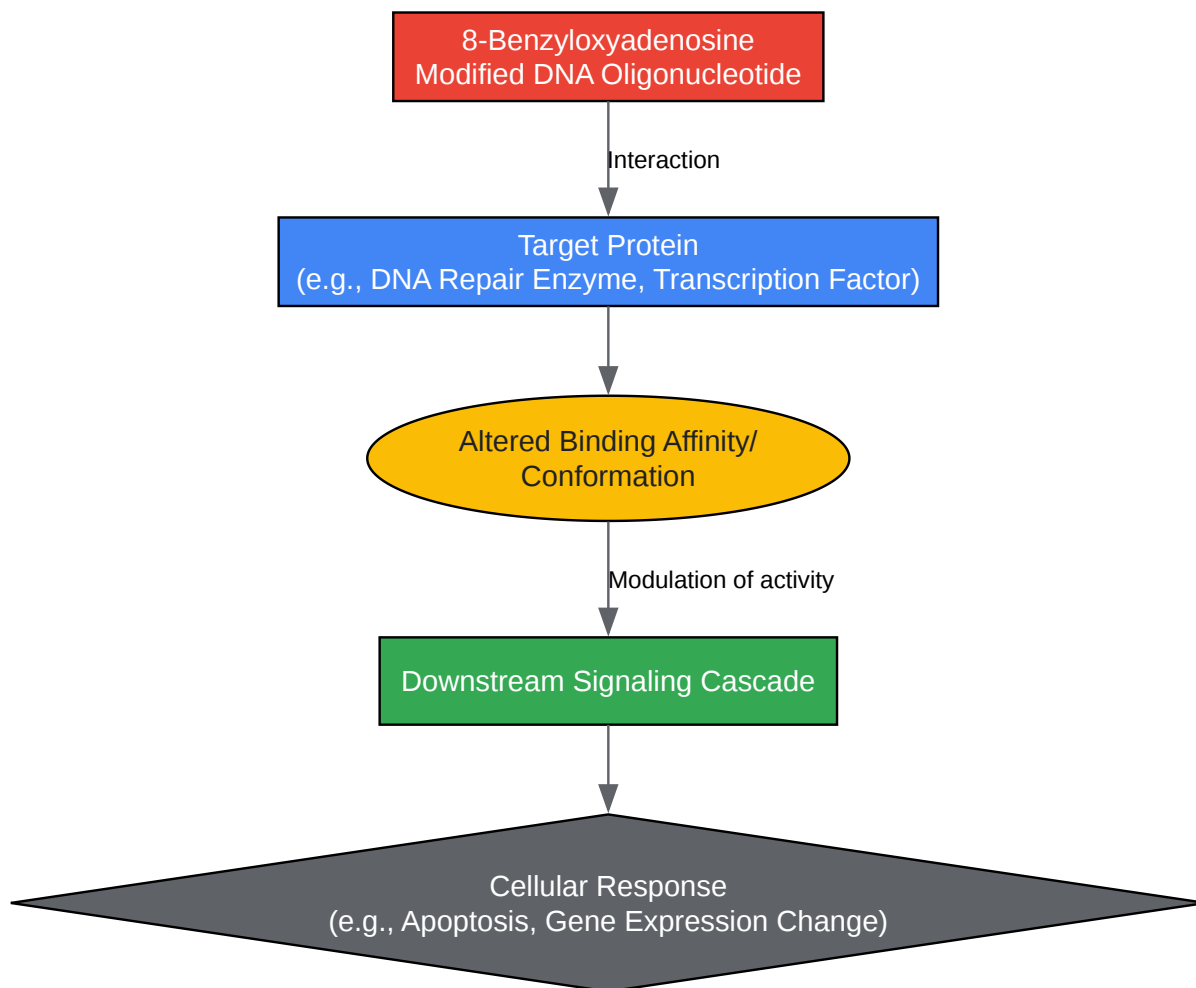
8-Benzyloxyadenosine
Modified DNA Oligonucleotide

Interaction

Target Protein
(e.g., DNA Repair Enzyme, Transcription Factor)

Altered Binding Affinity/
Conformation

Modulation of activity

Downstream Signaling Cascade

Cellular Response
(e.g., Apoptosis, Gene Expression Change)